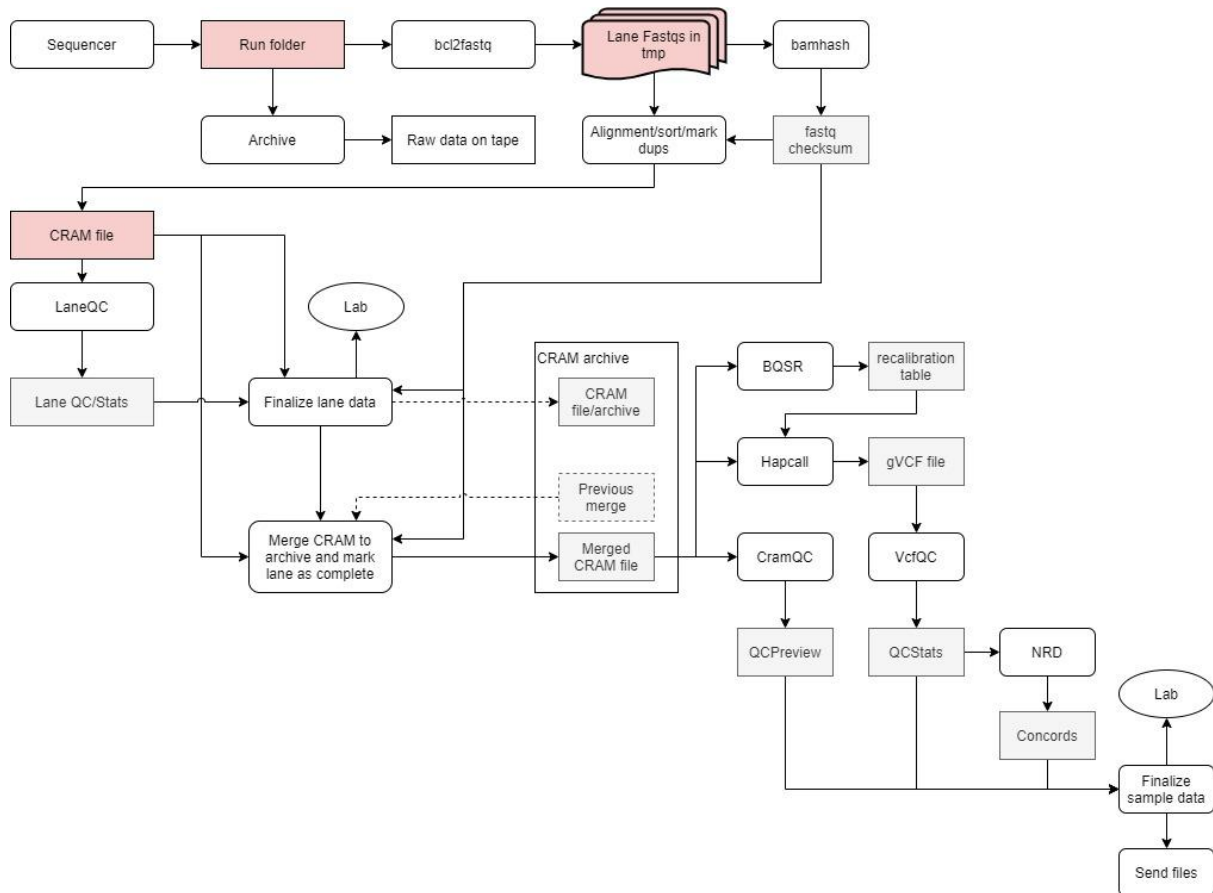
Sequencer

Run folder

bcl2fastq

Lane Fastqs in tmp

bamhash

Archive

Raw data on tape

Alignment/sort/mark dups

fastq checksum

CRAM file

LaneQC

Lab

Lane QC/Stats

Finalize lane data

CRAM archive

CRAM file/archive

Previous merge

Merge CRAM to archive and mark lane as complete

Merged CRAM file

BQSR

recalibration table

Hapcall

gVCF file

CramQC

VcfQC

QCPreview

QCStats

NRD

Concords

Lab

Finalize sample data

Send files